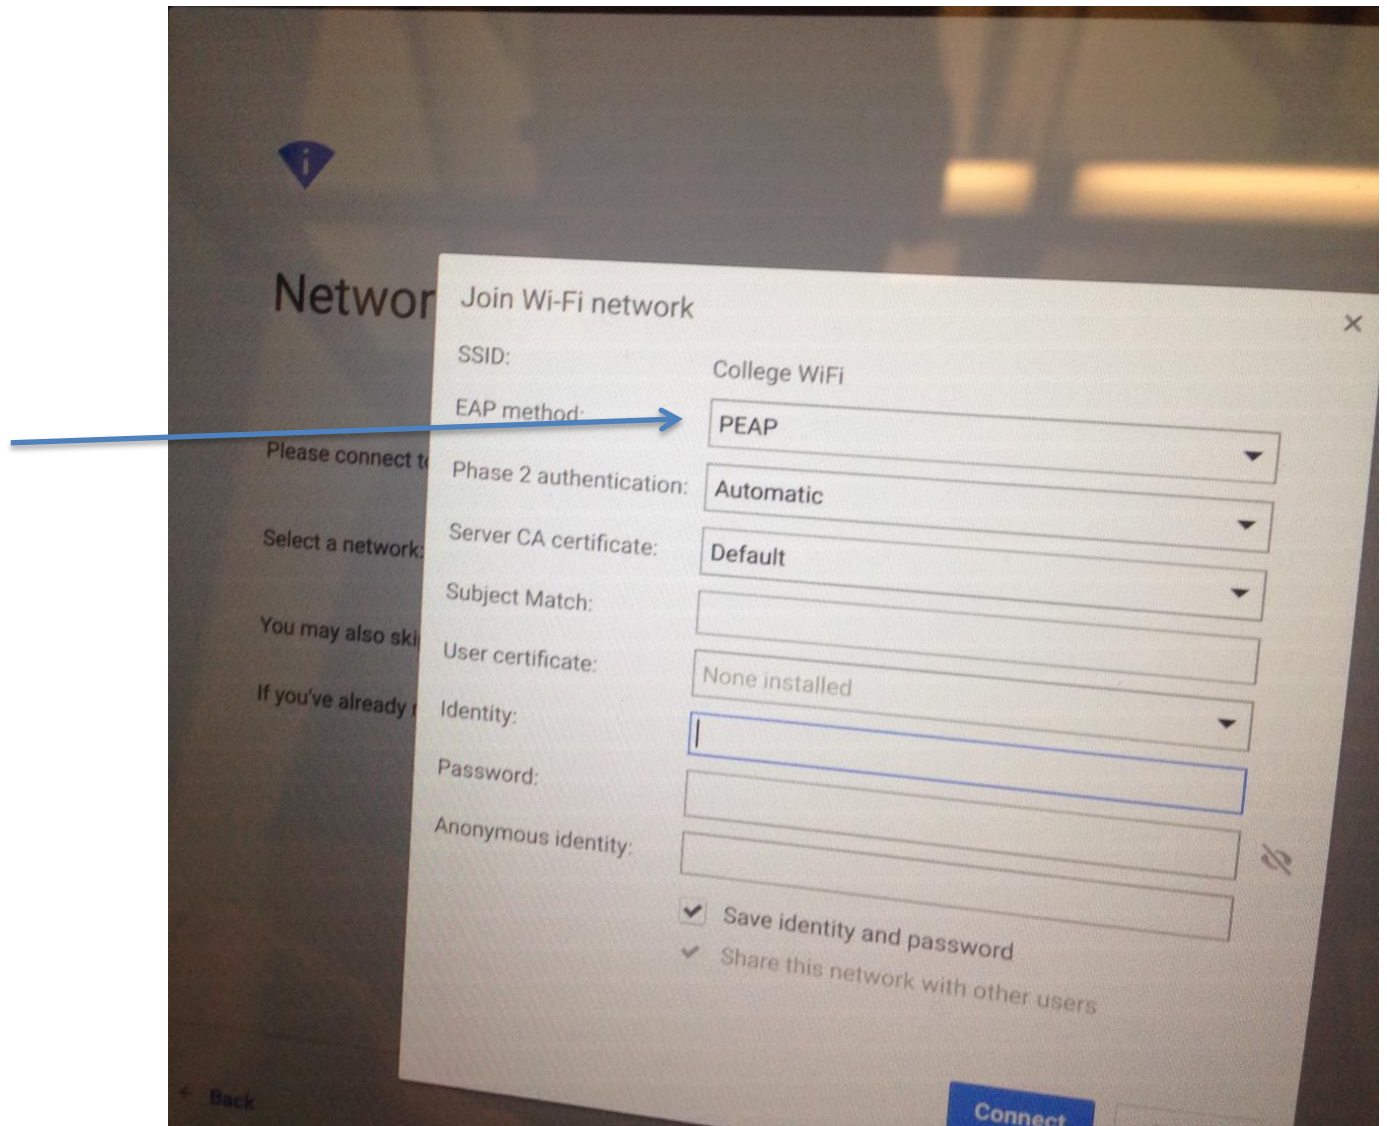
Networ

Please connect t

Select a network

You may also ski

If you've already

Back

Join Wi-Fi network

SSID: College WiFi

EAP method: PEAP

Phase 2 authentication: Automatic

Server CA certificate: Default

Subject Match:

User certificate: None installed

Identity:

Password:

Anonymous identity:

Save identity and password

Share this network with other users

Connect